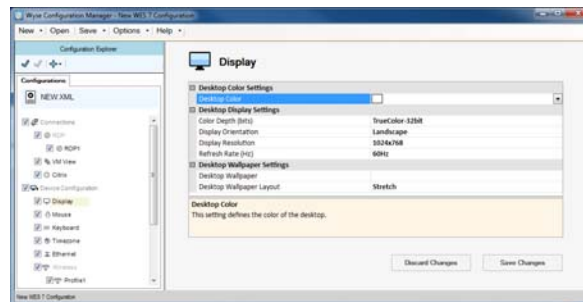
Wyse Configuration Manager - New WES 7 Configuration

New • Open Save • Options • Help •

Configuration Explorer

Configurations

NEW.XML

Connections
RDP
RDP1
VM View
Citrix
Device Configuration
Display
Mouse
Keyboard
Timezone
Ethernet
Wireless
Profile1

Display

Desktop Color Settings
| | |
|---|---|
| Desktop Color | |
| **Desktop Display Settings** | |
| Color Depth (bits) | TrueColor-32bit |
| Display Orientation | Landscape |
| Display Resolution | 1024x768 |
| Refresh Rate (Hz) | 60Hz |
| **Desktop Wallpaper Settings** | |
| Desktop Wallpaper | |
| Desktop Wallpaper Layout | Stretch |

Desktop Color
This setting defines the color of the desktop.

Discard Changes

Save Changes

New WES 7 Configuration